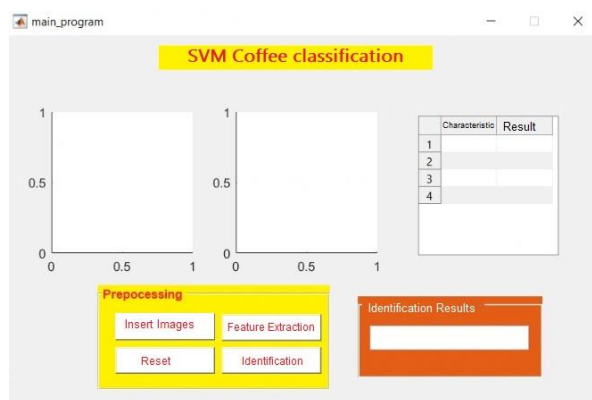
main_program

SVM Coffee classification

1
0.5
0
0 0.5 1

1
0.5
0
0 0.5 1

| | Characteristic | Result |
|---|---|---|
| 1 | | |
| 2 | | |
| 3 | | |
| 4 | | |

Prepocessing
Insert Images
Feature Extraction
Reset
Identification

Identification Results